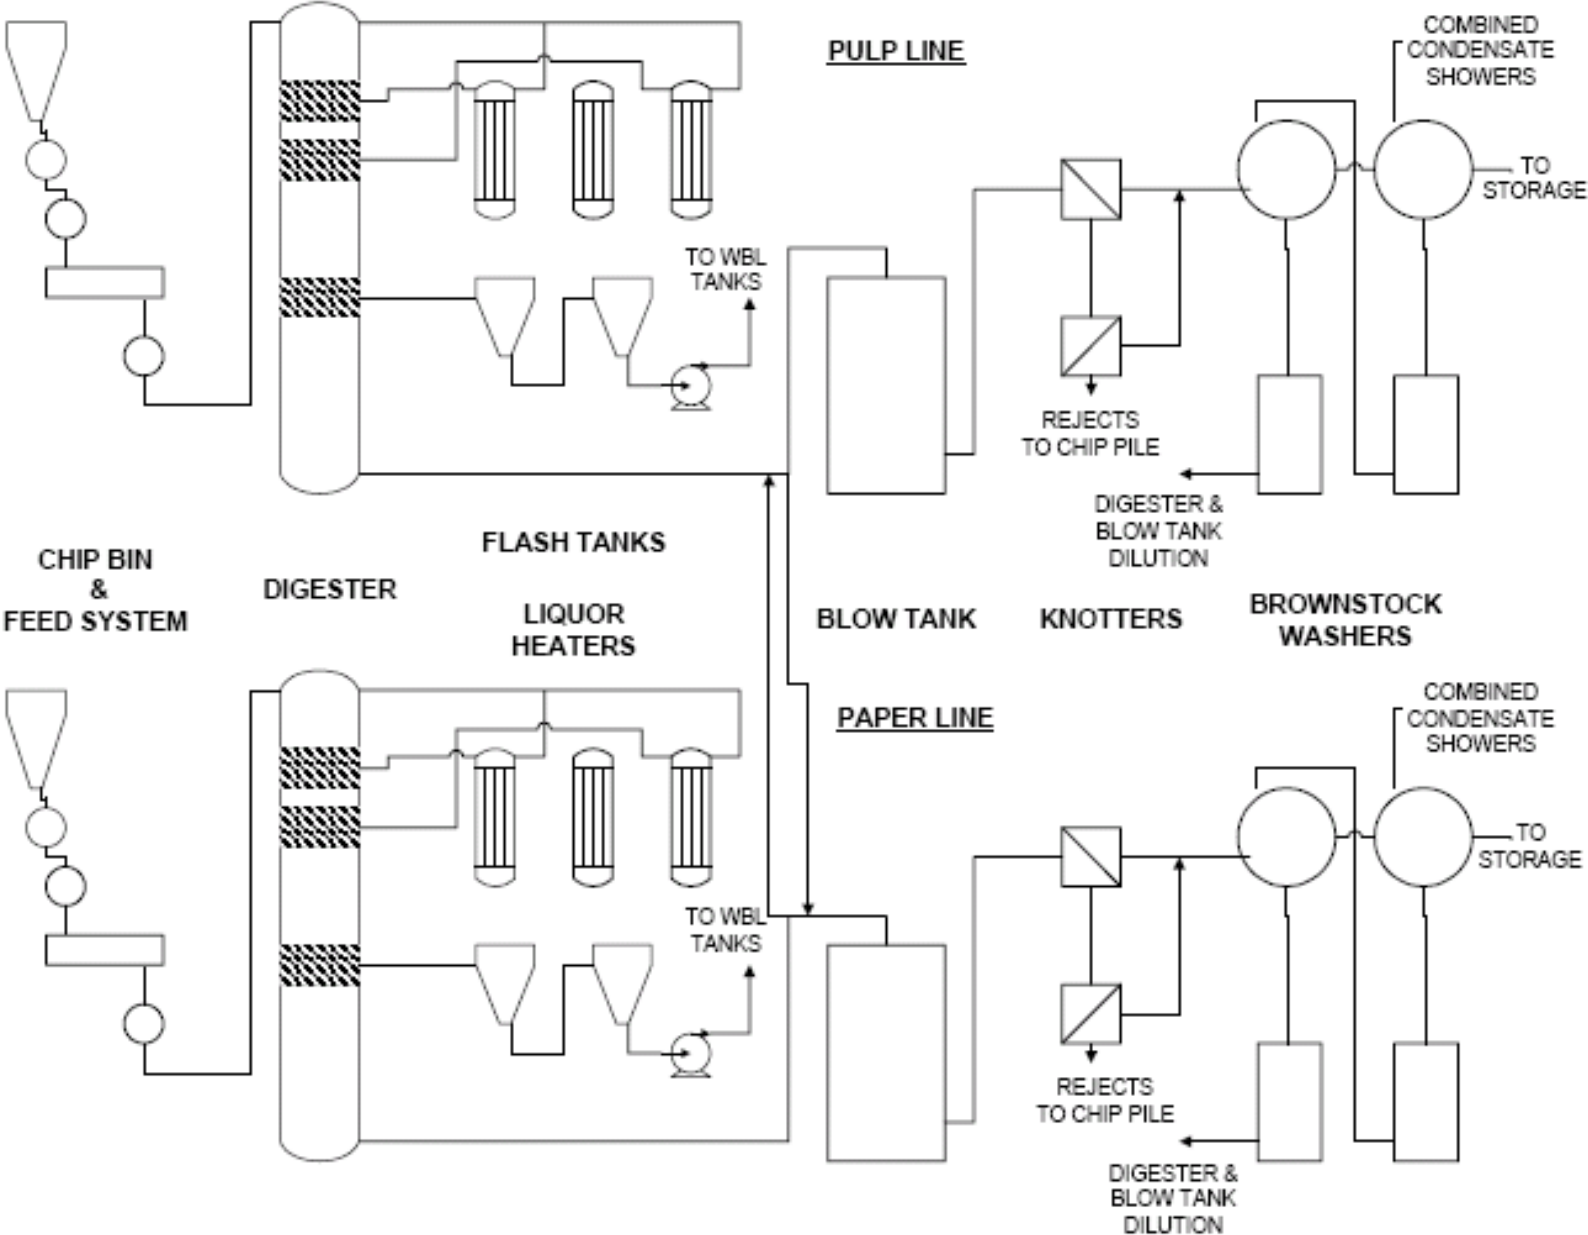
PULP LINE

COMBINED CONDENSATE SHOWERS

TO STORAGE

TO WBL TANKS

REJECTS TO CHIP PILE

DIGESTER & BLOW TANK DILUTION

CHIP BIN & FEED SYSTEM

DIGESTER

FLASH TANKS

LIQUOR HEATERS

BLOW TANK

KNOTTERS

BROWNSTOCK WASHERS

PAPER LINE

COMBINED CONDENSATE SHOWERS

TO STORAGE

TO WBL TANKS

REJECTS TO CHIP PILE

DIGESTER & BLOW TANK DILUTION